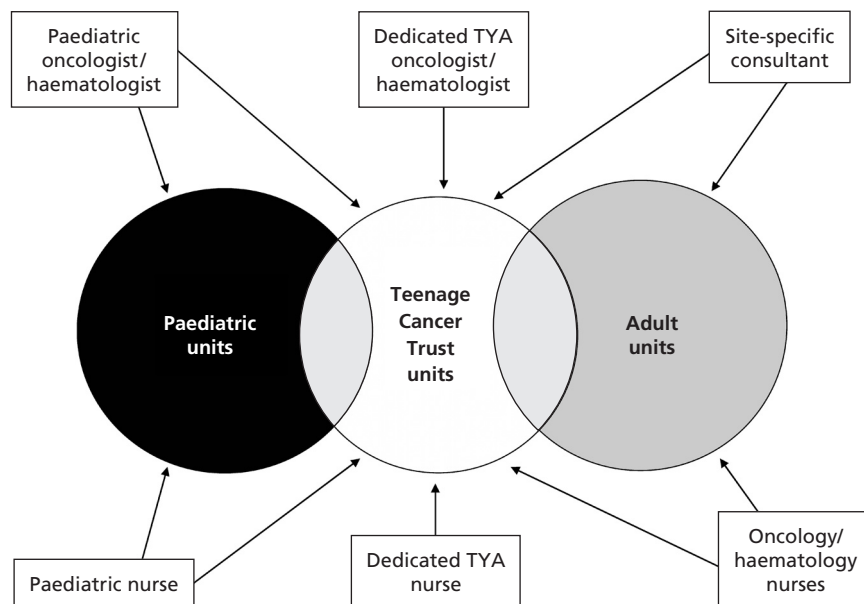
Paediatric oncologist/ haematologist

Dedicated TYA oncologist/ haematologist

Site-specific consultant

Paediatric units

Teenage Cancer Trust units

Adult units

Paediatric nurse

Dedicated TYA nurse

Oncology/ haematology nurses